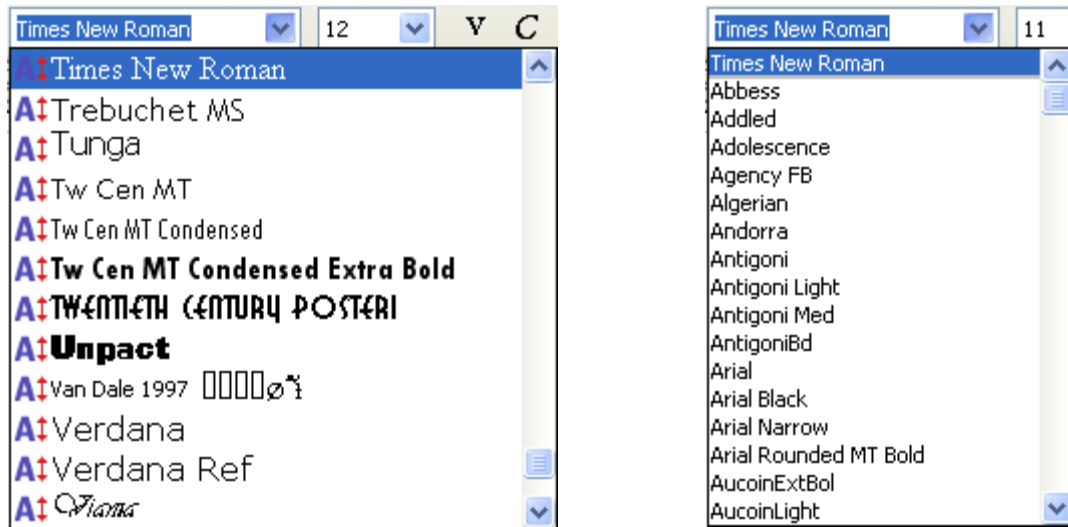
Times New Roman
12
V C
Times New Roman
Trebuchet MS
Tunga
Tw Cen MT
Tw Cen MT Condensed
Tw Cen MT Condensed Extra Bold
TWENTIETH CENTURY POSTERI
Unpact
Van Dale 1997 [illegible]
Verdana
Verdana Ref
Viana

Times New Roman
11
Times New Roman
Abbess
Addled
Adolescence
Agency FB
Algerian
Andorra
Antigoni
Antigoni Light
Antigoni Med
AntigoniBd
Arial
Arial Black
Arial Narrow
Arial Rounded MT Bold
AucoinExtBol
AucoinLight